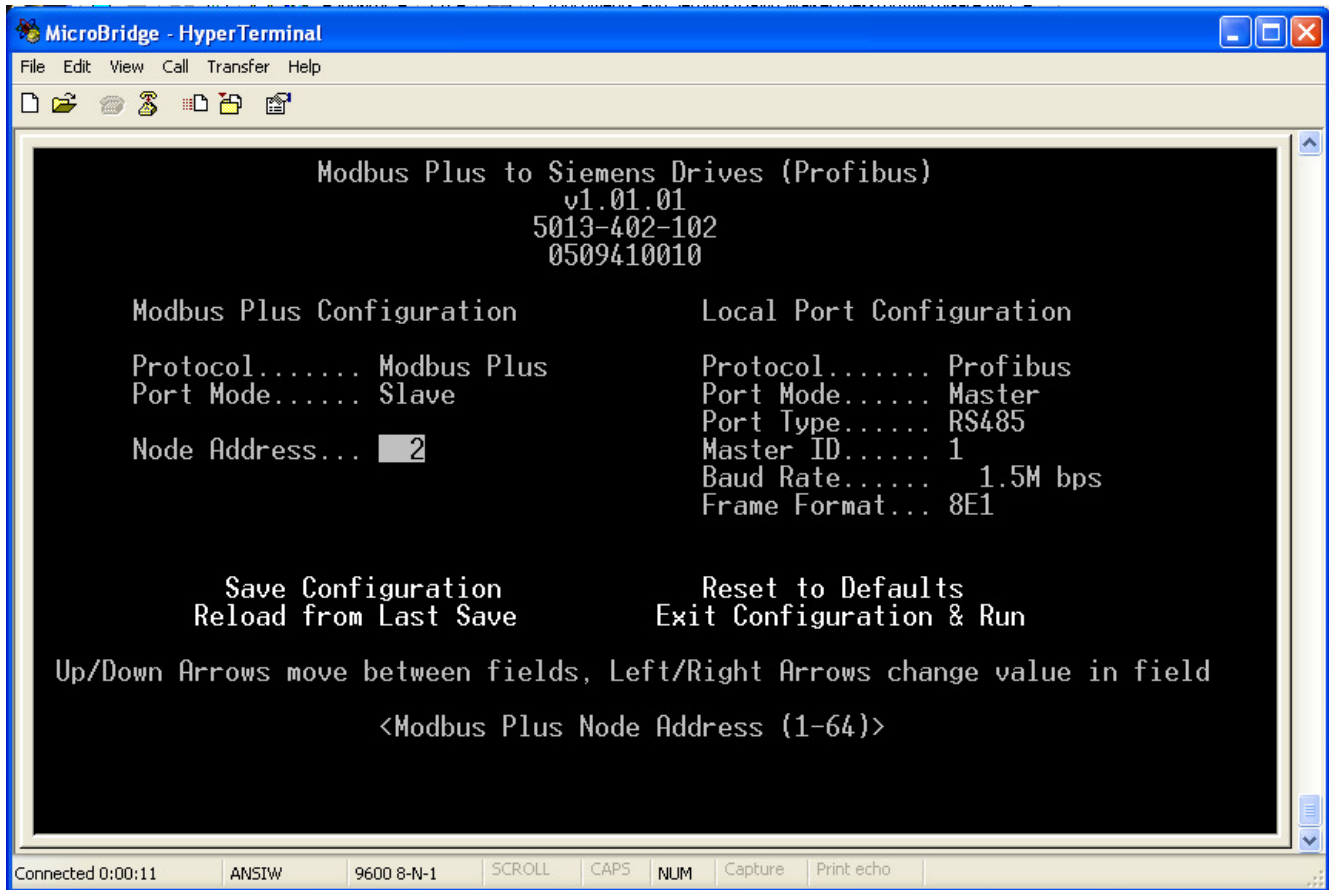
MicroBridge - HyperTerminal

File Edit View Call Transfer Help

Modbus Plus to Siemens Drives (Profibus)
v1.01.01
5013-402-102
0509410010

Modbus Plus Configuration

Protocol....... Modbus Plus
Port Mode...... Slave

Node Address... 2

Local Port Configuration

Protocol....... Profibus
Port Mode...... Master
Port Type...... RS485
Master ID...... 1
Baud Rate...... 1.5M bps
Frame Format... 8E1

Save Configuration
Reload from Last Save

Reset to Defaults
Exit Configuration & Run

Up/Down Arrows move between fields, Left/Right Arrows change value in field

<Modbus Plus Node Address (1-64)>

Connected 0:00:11 | ANSIW | 9600 8-N-1 | SCROLL | CAPS | NUM | Capture | Print echo